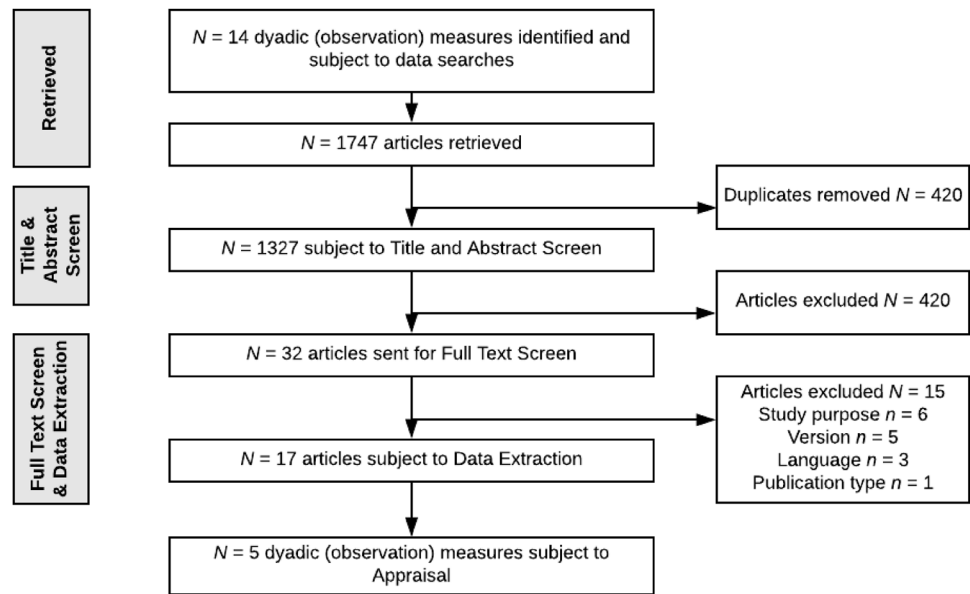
Retrieved

$N$ = 14 dyadic (observation) measures identified and subject to data searches

$N$ = 1747 articles retrieved

Duplicates removed $N$ = 420

Title & Abstract Screen

$N$ = 1327 subject to Title and Abstract Screen

Articles excluded $N$ = 420

Full Text Screen & Data Extraction

$N$ = 32 articles sent for Full Text Screen

Articles excluded $N$ = 15
Study purpose $n$ = 6
Version $n$ = 5
Language $n$ = 3
Publication type $n$ = 1

$N$ = 17 articles subject to Data Extraction

$N$ = 5 dyadic (observation) measures subject to Appraisal